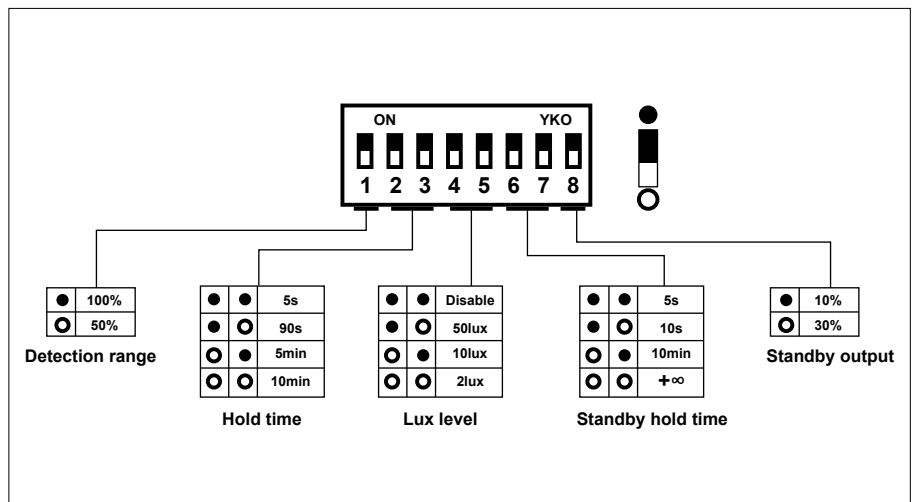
ON YKO

1 2 3 4 5 6 7 8

| ● | 100% |
|---|---|
| ○ | 50% |

Detection range

| ● | ● | 5s |
|---|---|---|
| ● | ○ | 90s |
| ○ | ● | 5min |
| ○ | ○ | 10min |

Hold time

| ● | ● | Disable |
|---|---|---|
| ● | ○ | 50lux |
| ○ | ● | 10lux |
| ○ | ○ | 2lux |

Lux level

| ● | ● | 5s |
|---|---|---|
| ● | ○ | 10s |
| ○ | ● | 10min |
| ○ | ○ | +∞ |

Standby hold time

| ● | 10% |
|---|---|
| ○ | 30% |

Standby output